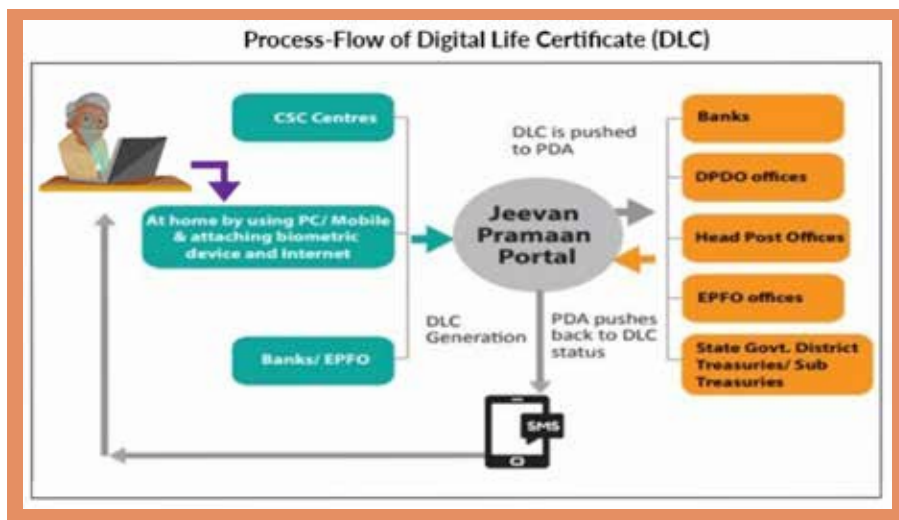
Process-Flow of Digital Life Certificate (DLC)

CSC Centres

At home by using PC/ Mobile & attaching biometric device and Internet

Banks/ EPFO

DLC is pushed to PDA

Jeevan Pramaan Portal

DLC Generation

PDA pushes back to DLC status

SMS

Banks

DPDO offices

Head Post Offices

EPFO offices

State Govt. District Treasuries/ Sub Treasuries